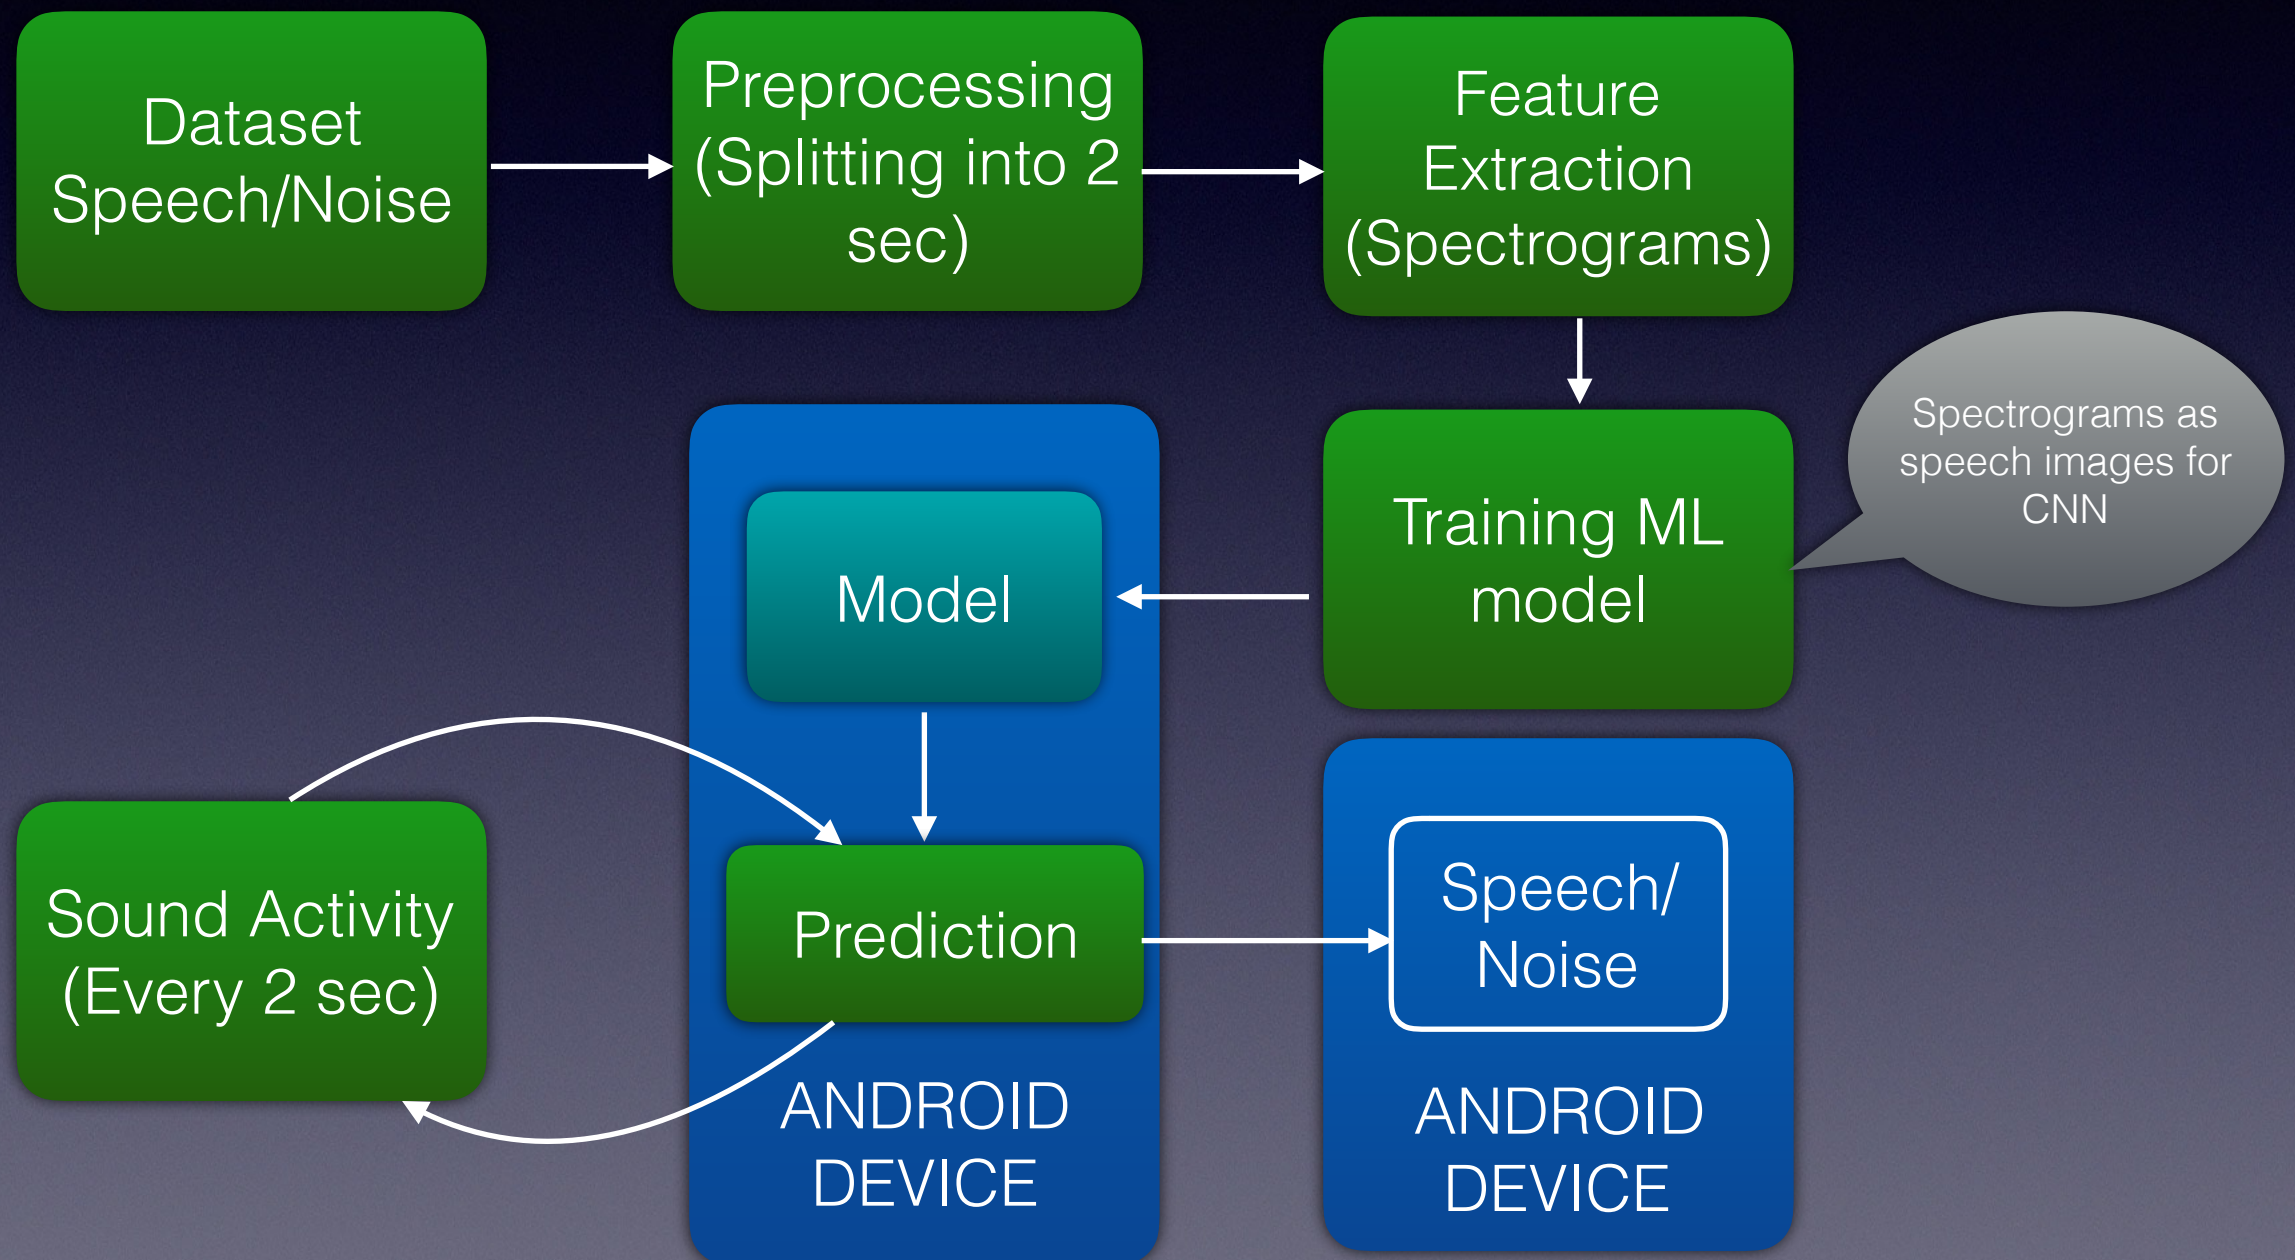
Dataset Speech/Noise

Preprocessing (Splitting into 2 sec)

Feature Extraction (Spectrograms)

Spectrograms as speech images for CNN

Training ML model

Model

Sound Activity (Every 2 sec)

Prediction

ANDROID DEVICE

Speech/ Noise

ANDROID DEVICE